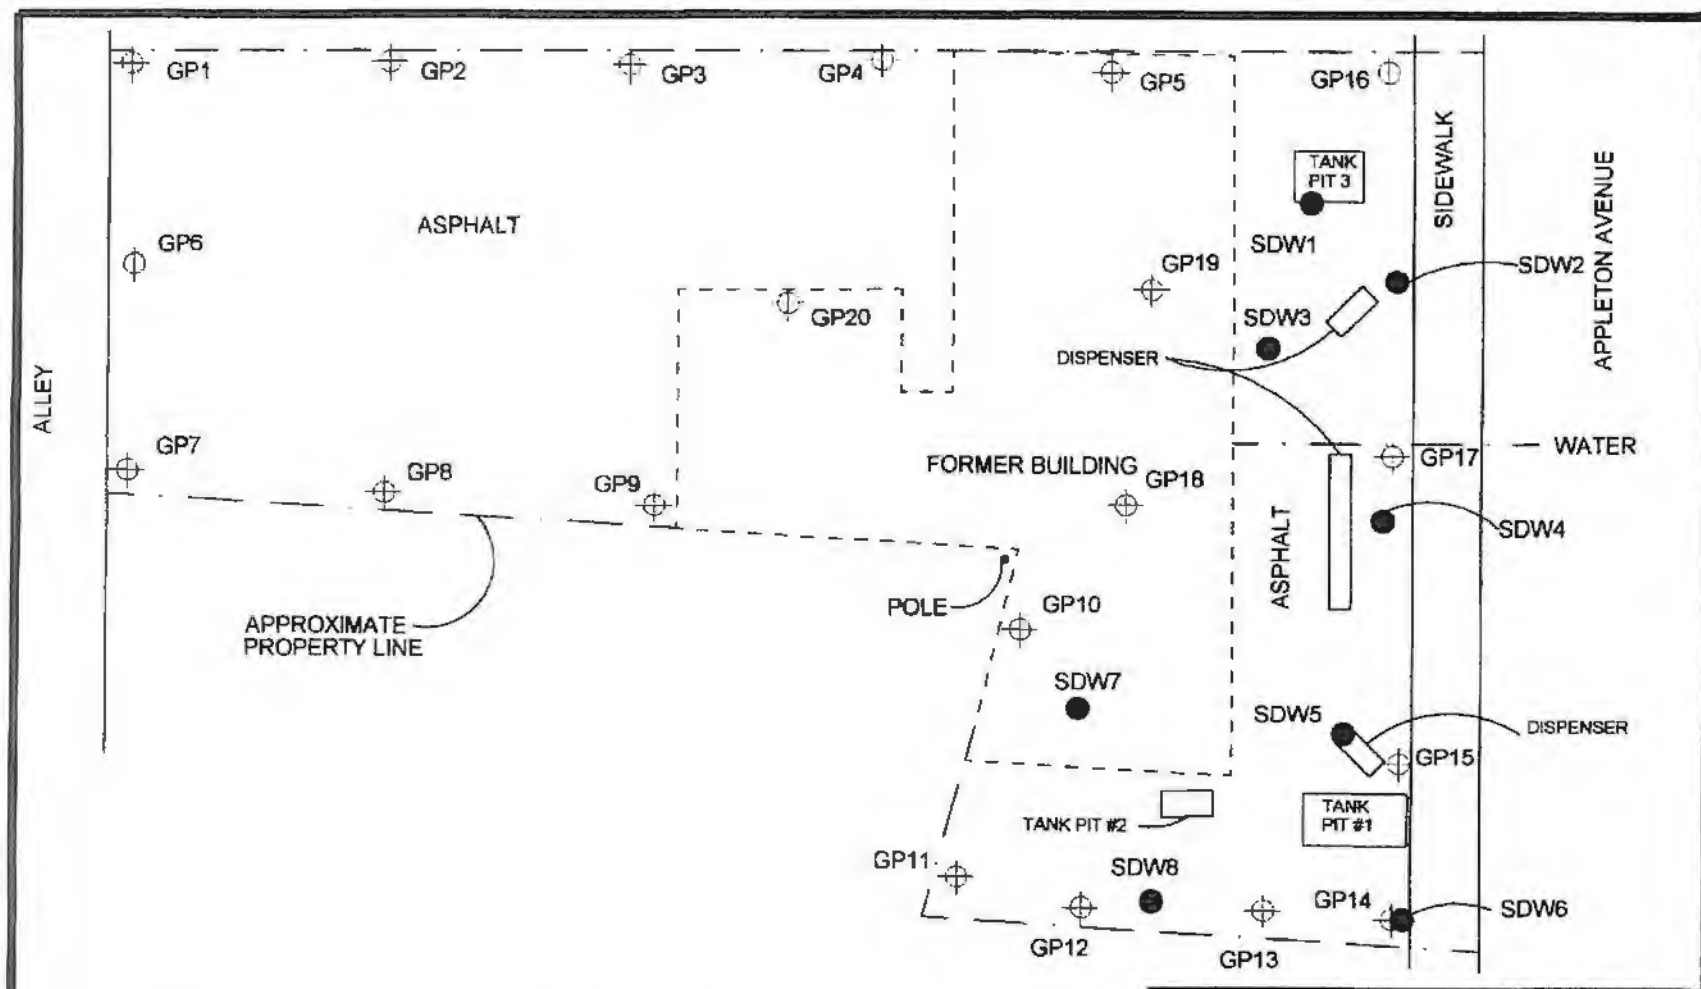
GP1
GP2
GP3
GP4
GP5
GP16
TANK PIT 3
SIDEWALK
APPLETON AVENUE
ASPHALT
GP6
SDW1
GP19
SDW2
GP20
SDW3
DISPENSER
ALLEY
GP7
GP8
GP9
FORMER BUILDING
GP18
GP17
WATER
ASPHALT
SDW4
POLE
GP10
APPROXIMATE PROPERTY LINE
SDW7
SDW5
DISPENSER
GP15
TANK PIT #2
TANK PIT #1
GP11
SDW8
GP14
SDW6
GP12
GP13